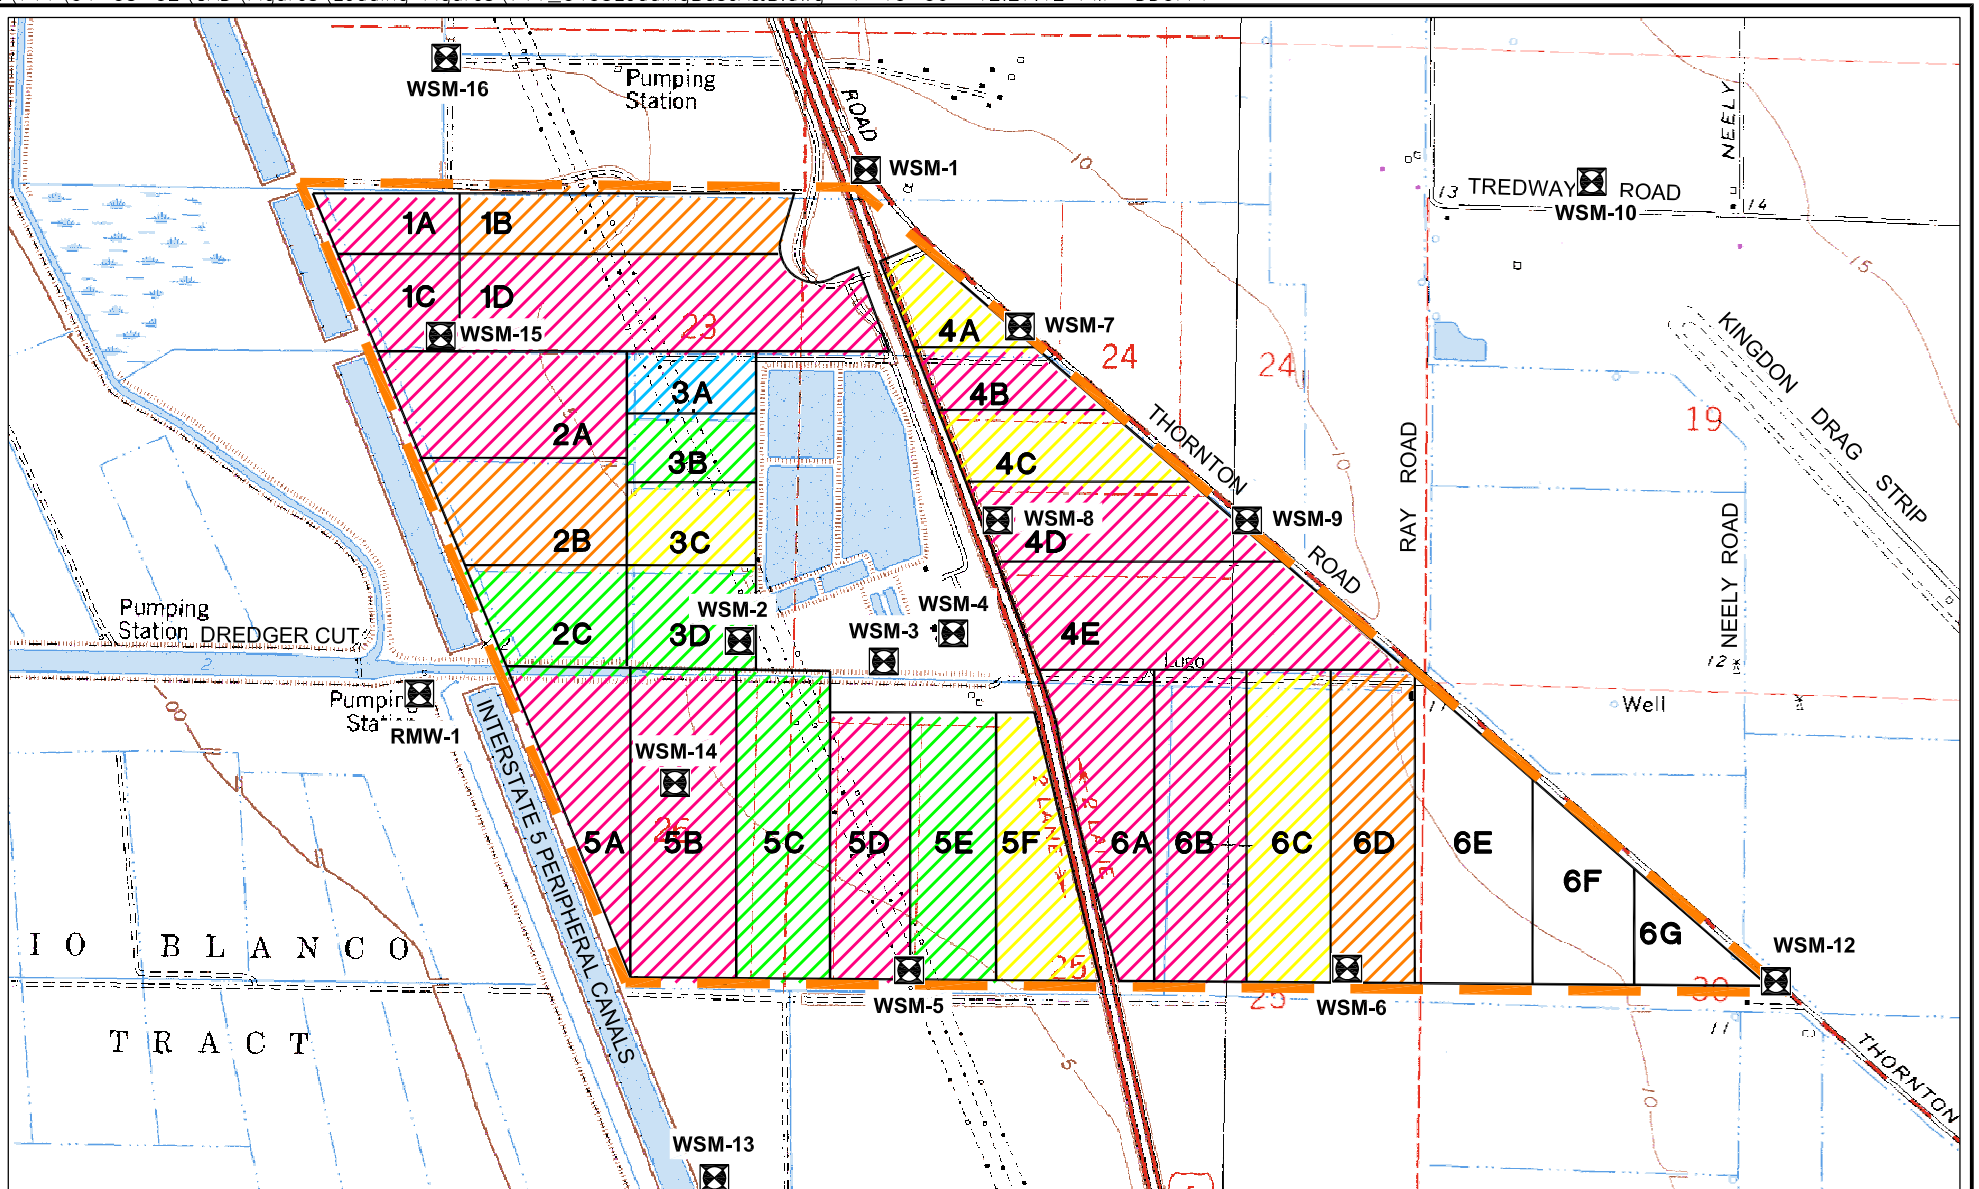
WSM-16
Pumping Station
ROAD
WSM-1
TREDWAY ROAD
WSM-10
NEELY
1A 1B
1C 1D
WSM-15
23
4A
WSM-7
24
24
19
KINGDON DRAG STRIP
3A
4B
2A
3B
THORNTON
4C
ROAD
RAY
2B
3C
WSM-8
4D
WSM-9
ROAD
NEELY ROAD
Pumping Station DREDGER CUT
2C
WSM-2
3D
WSM-4
WSM-3
4E
Pumpin Sta
RMW-1
Well
WSM-14
INTERSTATE 5 PERIPHERAL CANALS
5A 5B 5C 5D 5E 5F 6A 6B 6C 6D 6E
6F
6G
WSM-12
IO BLANCO
TRACT
WSM-5
WSM-6
THORNTON
WSM-13